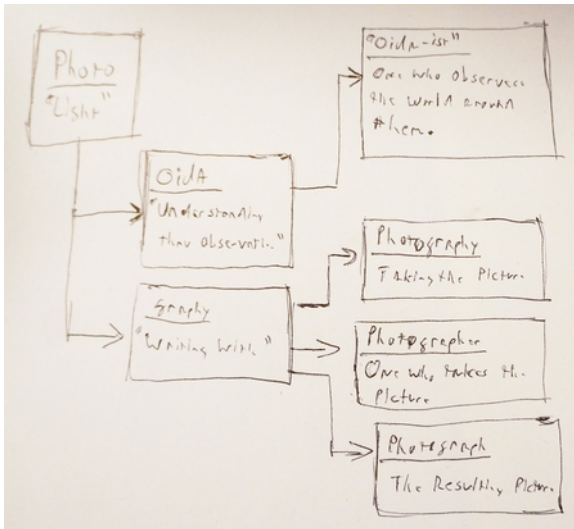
Photo
"Light"

OidA
"Understanding thru observation"

"OidA-ist"
One who observes the world around them.

Graphy
"Writing with"

Photography
Taking the Picture

Photographer
One who takes the Picture

Photograph
The Resulting Picture